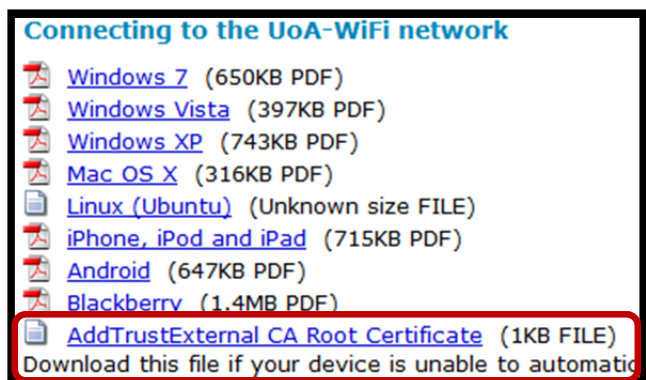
Connecting to the UoA-WiFi network

Windows 7 (650KB PDF)
Windows Vista (397KB PDF)
Windows XP (743KB PDF)
Mac OS X (316KB PDF)
Linux (Ubuntu) (Unknown size FILE)
iPhone, iPod and iPad (715KB PDF)
Android (647KB PDF)
Blackberry (1.4MB PDF)
AddTrustExternal CA Root Certificate (1KB FILE)
Download this file if your device is unable to automati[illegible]